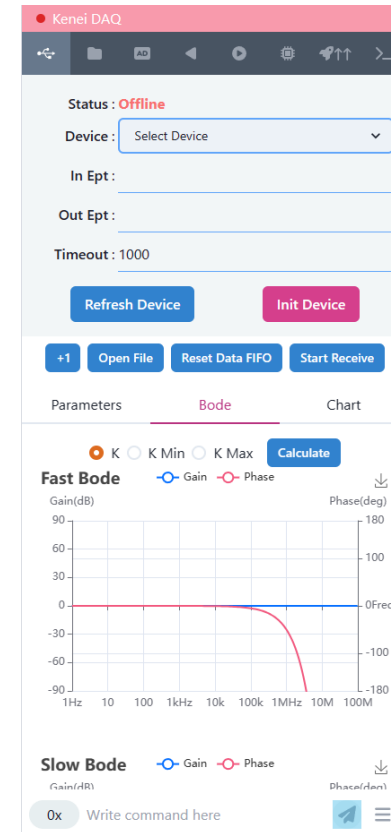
Kenei DAQ

AD

Status : Offline

Device : Select Device

In Ept :

Out Ept :

Timeout : 1000

Refresh Device

Init Device

+1

Open File

Reset Data FIFO

Start Receive

Parameters

Bode

Chart

K

K Min

K Max

Calculate

Fast Bode

Gain

Phase

Gain(dB)

Phase(deg)

90

60

30

0

-30

-60

-90

180

100

0Freq

-100

-180

1Hz 10 100 1kHz 10k 100k 1MHz 10M 100M

Slow Bode

Gain

Phase

Gain(dB)

Phase(deg)

0x

Write command here